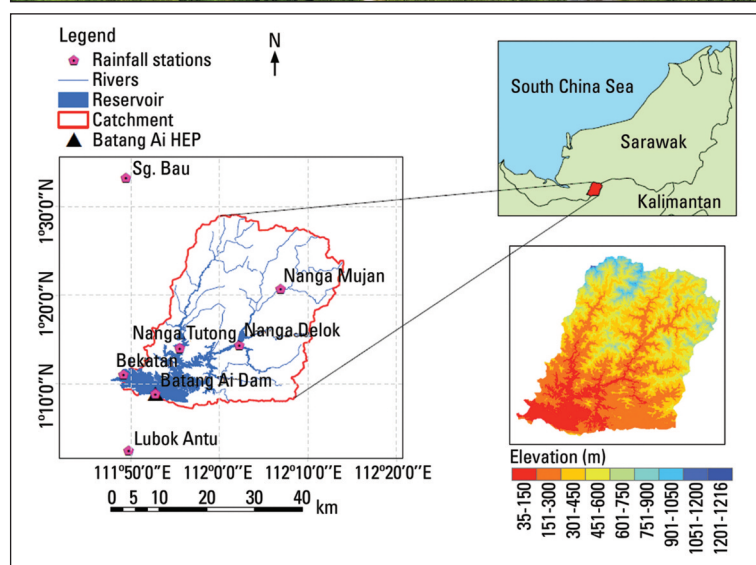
Legend
Rainfall stations
Rivers
Reservoir
Catchment
Batang Ai HEP

N

South China Sea
Sarawak
Kalimantan

Sg. Bau
Nanga Mujan
Nanga Tutong
Nanga Delok
Bekatan
Batang Ai Dam
Lubok Antu

1°30'0"N
1°20'0"N
1°10'0"N

111°50'0"E
112°0'0"E
112°10'0"E
112°20'0"E

0 5 10 20 30 40 km

Elevation (m)
35-150
151-300
301-450
451-600
601-750
751-900
901-1050
1051-1200
1201-1216